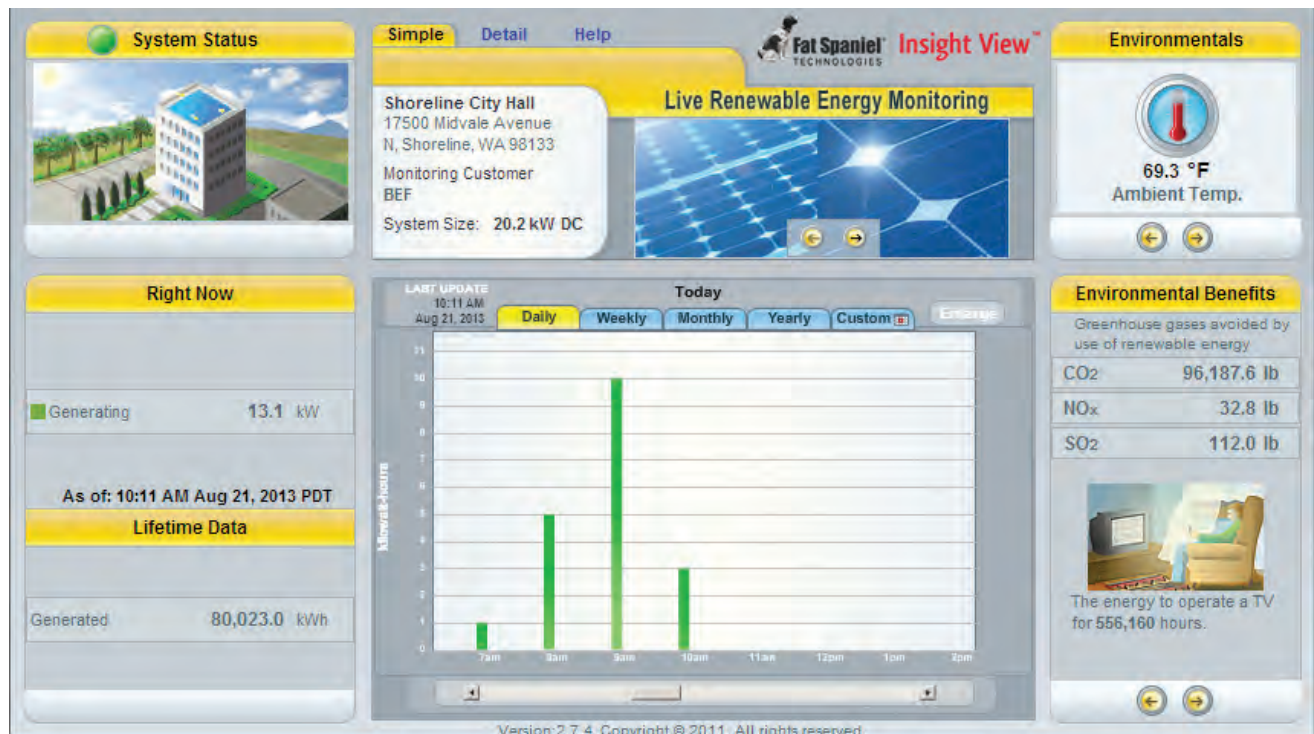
System Status

Simple Detail Help

Fat Spaniel TECHNOLOGIES Insight View™

Environmentals

Shoreline City Hall
17500 Midvale Avenue
N, Shoreline, WA 98133

Monitoring Customer
BEF

System Size: 20.2 kW DC

Live Renewable Energy Monitoring

69.3 °F
Ambient Temp.

Right Now

Generating 13.1 kW

As of: 10:11 AM Aug 21, 2013 PDT

Lifetime Data

Generated 80,023.0 kWh

LAST UPDATE
10:11 AM
Aug 21, 2013

Today

Daily Weekly Monthly Yearly Custom

Enlarge

Kilowatt-hours

11
10
9
8
7
6
5
4
3
2
1
0

7am 8am 9am 10am 11am 12pm 1pm 2pm

Environmental Benefits

Greenhouse gases avoided by use of renewable energy

| | |
|---|---|
| $CO_2$ | 96,187.6 lb |
| $NO_x$ | 32.8 lb |
| $SO_2$ | 112.0 lb |

The energy to operate a TV for 556,160 hours.

Version 2.7.4 Copyright © 2011. All rights reserved.